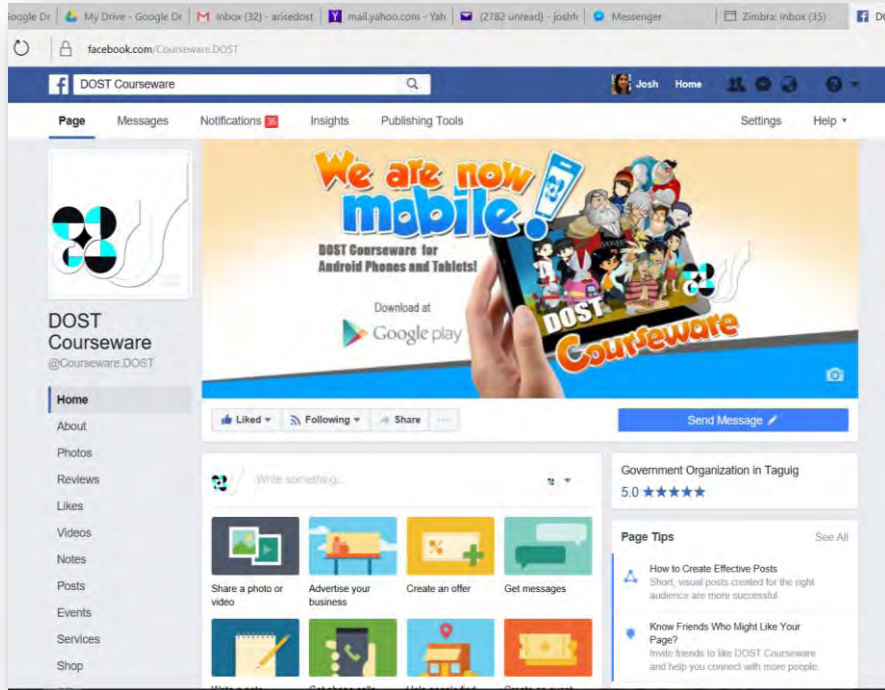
oogle Dr | My Drive - Google Dr | Inbox (32) - arisedost | mail.yahoo.com - Yah | (2782 unread) - joshf | Messenger | Zimbra: Inbox (35) | DO

facebook.com/Courseware.DOST

DOST Courseware

Josh Home

Page Messages Notifications 36 Insights Publishing Tools Settings Help

We are now mobile!

DOST Courseware for Android Phones and Tablets!

Download at Google play

DOST Courseware

DOST Courseware
@Courseware.DOST

Home
About
Photos
Reviews
Likes
Videos
Notes
Posts
Events
Services
Shop

Liked Following Share

Send Message

Write something...

Share a photo or video
Advertise your business
Create an offer
Get messages

Government Organization in Taguig
5.0 ★★★★★

Page Tips See All

How to Create Effective Posts
Short, visual posts created for the right audience are more successful

Know Friends Who Might Like Your Page?
Invite friends to like DOST Courseware and help you connect with more people.